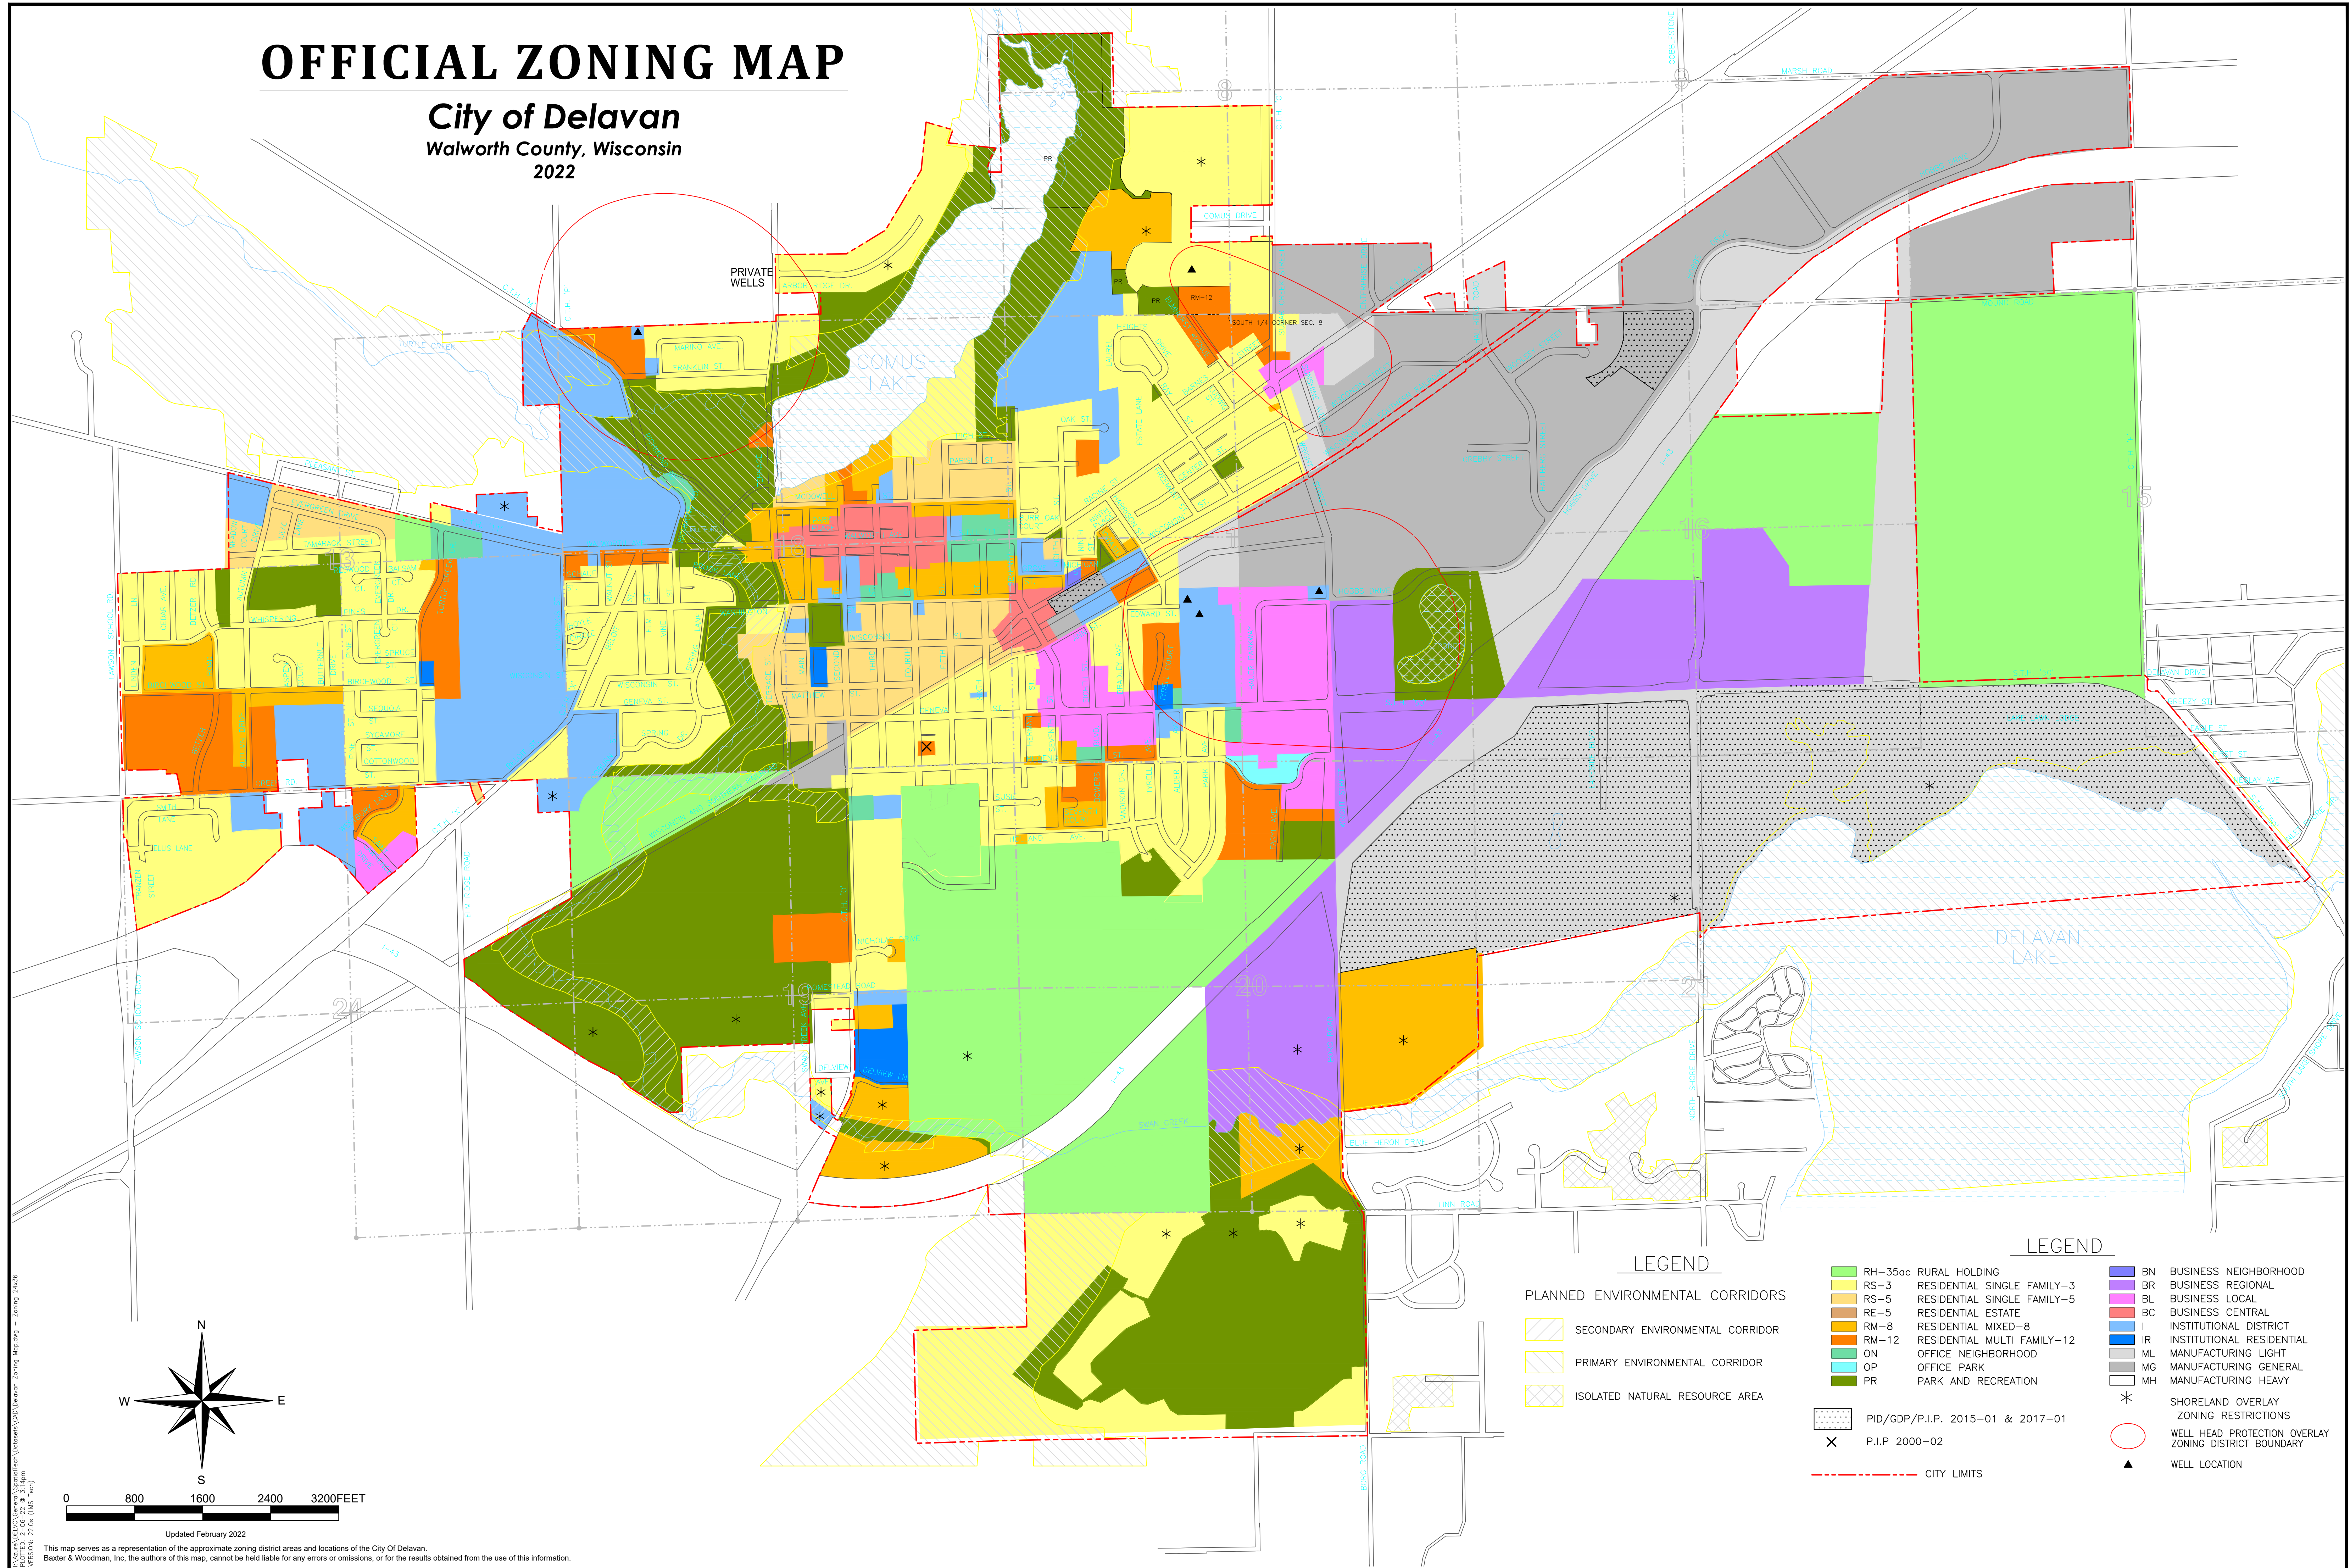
OFFICIAL ZONING MAP

City of Delavan
Walworth County, Wisconsin
2022

PRIVATE WELLS

COMUS LAKE

DELAVAN LAKE

SOUTH 1/4 CORNER SEC. 8

RM-12

PR

COMUS DRIVE

MARSH ROAD

TURTLE CREEK

BLUE HERON DRIVE

SWAN CREEK

NORTH SHORE DRIVE

I-43

8

9

15

16

17

19

20

21

24

N

S

W

E

0 800 1600 2400 3200FEET

Updated February 2022

This map serves as a representation of the approximate zoning district areas and locations of the City Of Delavan.
Baxter & Woodman, Inc, the authors of this map, cannot be held liable for any errors or omissions, or for the results obtained from the use of this information.

LEGEND

PLANNED ENVIRONMENTAL CORRIDORS

SECONDARY ENVIRONMENTAL CORRIDOR

PRIMARY ENVIRONMENTAL CORRIDOR

ISOLATED NATURAL RESOURCE AREA

LEGEND

RH-35ac RURAL HOLDING
RS-3 RESIDENTIAL SINGLE FAMILY-3
RS-5 RESIDENTIAL SINGLE FAMILY-5
RE-5 RESIDENTIAL ESTATE
RM-8 RESIDENTIAL MIXED-8
RM-12 RESIDENTIAL MULTI FAMILY-12
ON OFFICE NEIGHBORHOOD
OP OFFICE PARK
PR PARK AND RECREATION

BN BUSINESS NEIGHBORHOOD
BR BUSINESS REGIONAL
BL BUSINESS LOCAL
BC BUSINESS CENTRAL
I INSTITUTIONAL DISTRICT
IR INSTITUTIONAL RESIDENTIAL
ML MANUFACTURING LIGHT
MG MANUFACTURING GENERAL
MH MANUFACTURING HEAVY

SHORELAND OVERLAY ZONING RESTRICTIONS

PID/GDP/P.I.P. 2015-01 & 2017-01

P.I.P 2000-02

WELL HEAD PROTECTION OVERLAY ZONING DISTRICT BOUNDARY

WELL LOCATION

CITY LIMITS